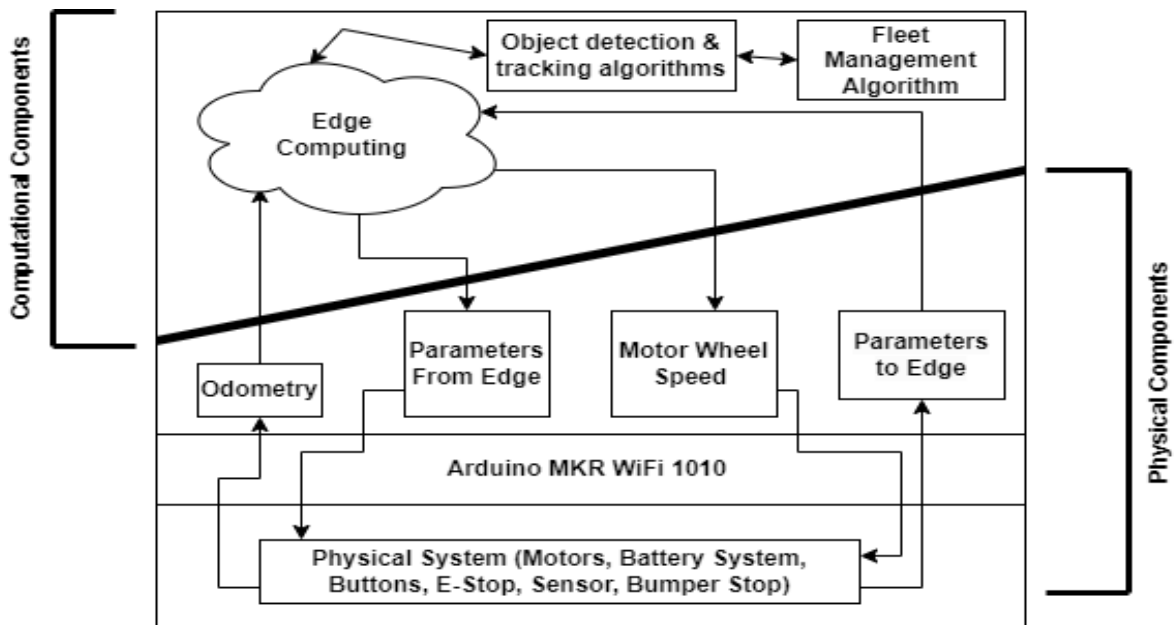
Computational Components

Object detection & tracking algorithms

Fleet Management Algorithm

Edge Computing

Physical Components

Odometry

Parameters From Edge

Motor Wheel Speed

Parameters to Edge

Arduino MKR WiFi 1010

Physical System (Motors, Battery System, Buttons, E-Stop, Sensor, Bumper Stop)